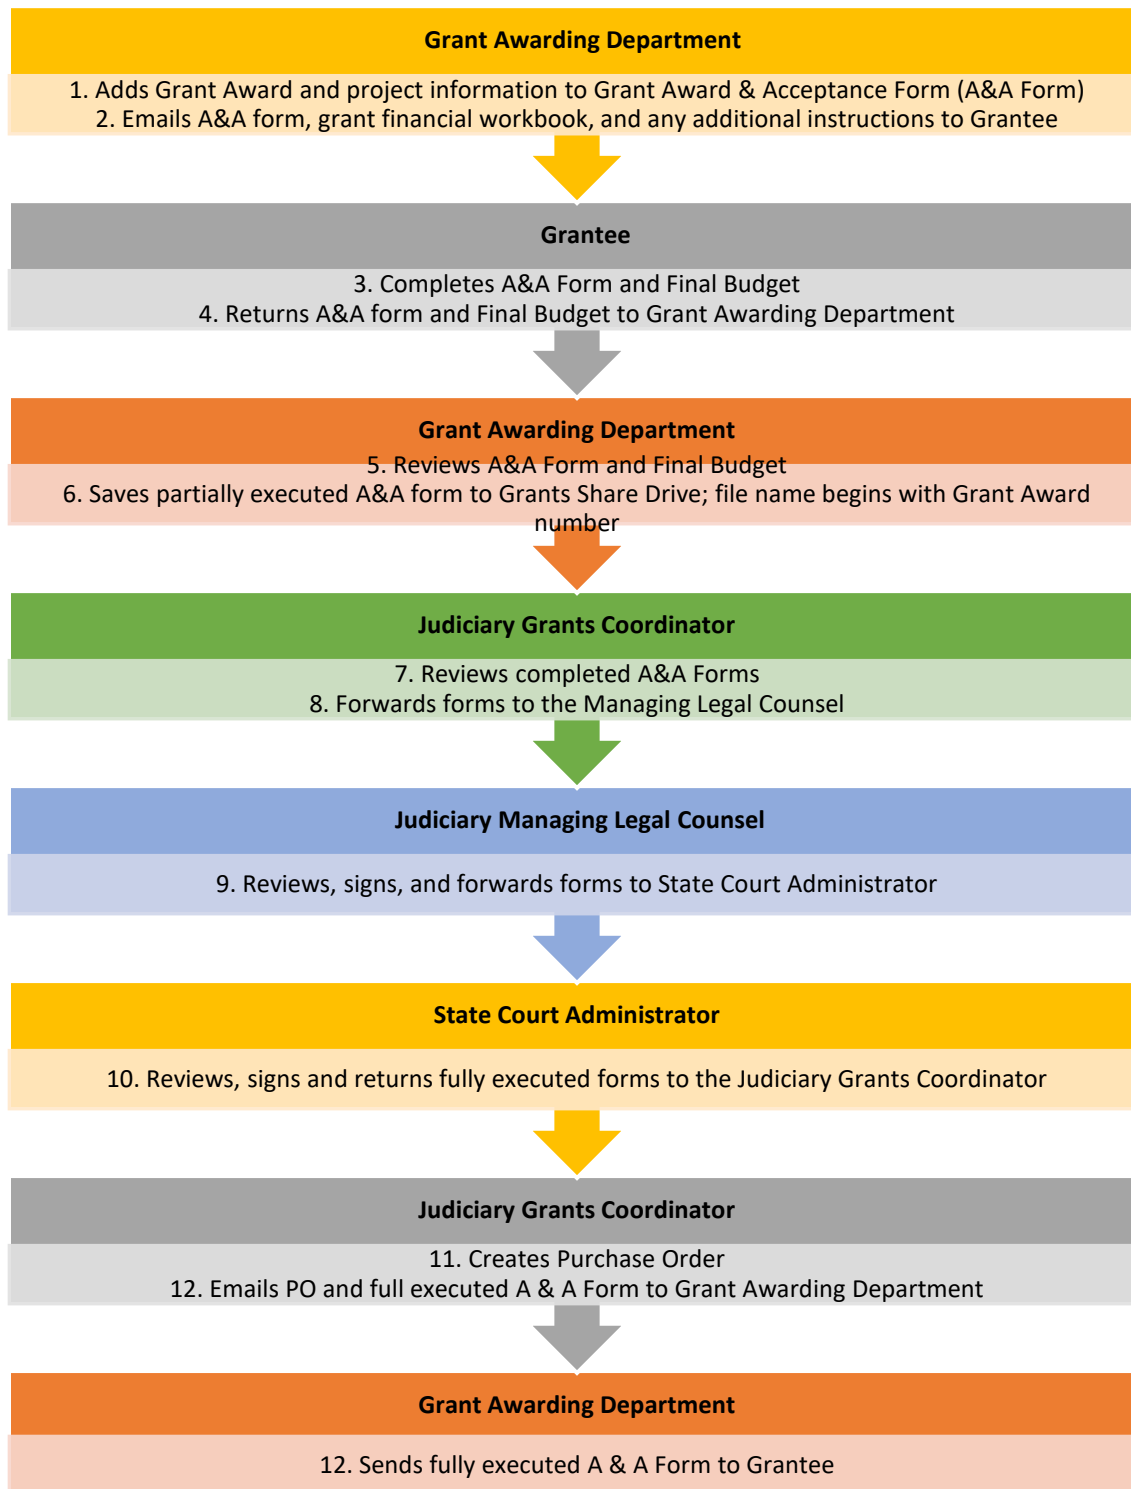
Grant Awarding Department

1. Adds Grant Award and project information to Grant Award & Acceptance Form (A&A Form)
2. Emails A&A form, grant financial workbook, and any additional instructions to Grantee

Grantee

3. Completes A&A Form and Final Budget
4. Returns A&A form and Final Budget to Grant Awarding Department

Grant Awarding Department

5. Reviews A&A Form and Final Budget
6. Saves partially executed A&A form to Grants Share Drive; file name begins with Grant Award number

Judiciary Grants Coordinator

7. Reviews completed A&A Forms
8. Forwards forms to the Managing Legal Counsel

Judiciary Managing Legal Counsel

9. Reviews, signs, and forwards forms to State Court Administrator

State Court Administrator

10. Reviews, signs and returns fully executed forms to the Judiciary Grants Coordinator

Judiciary Grants Coordinator

11. Creates Purchase Order
12. Emails PO and full executed A & A Form to Grant Awarding Department

Grant Awarding Department

12. Sends fully executed A & A Form to Grantee